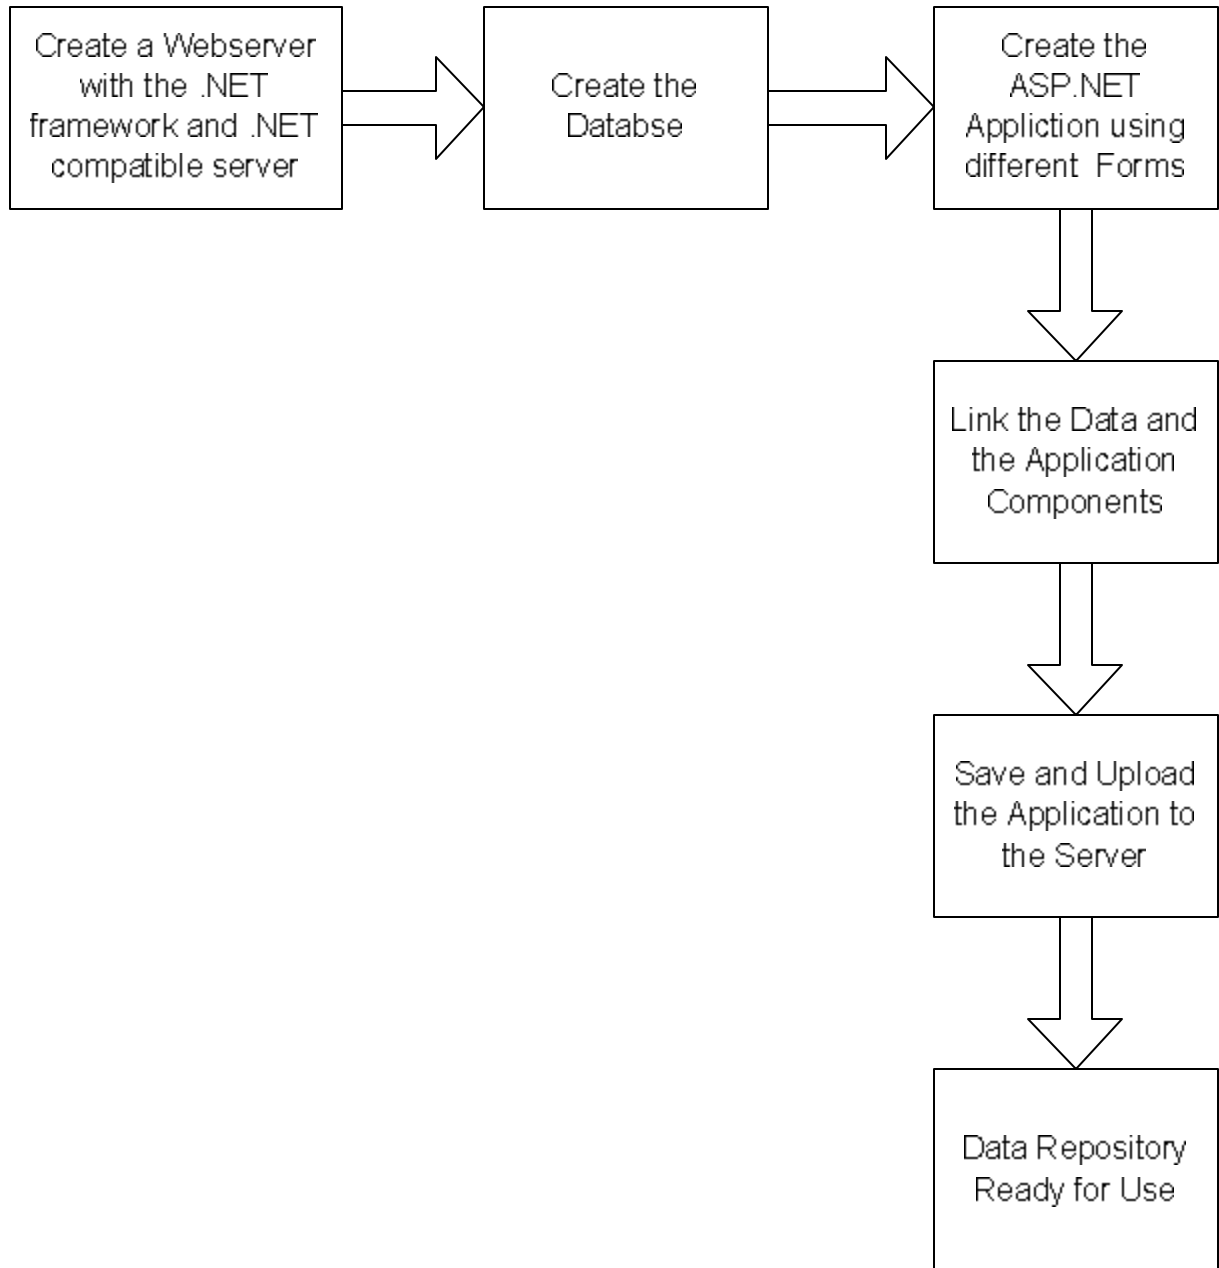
Create a Webserver with the .NET framework and .NET compatible server

Create the Databse

Create the ASP.NET Appliction using different Forms

Link the Data and the Application Components

Save and Upload the Application to the Server

Data Repository Ready for Use